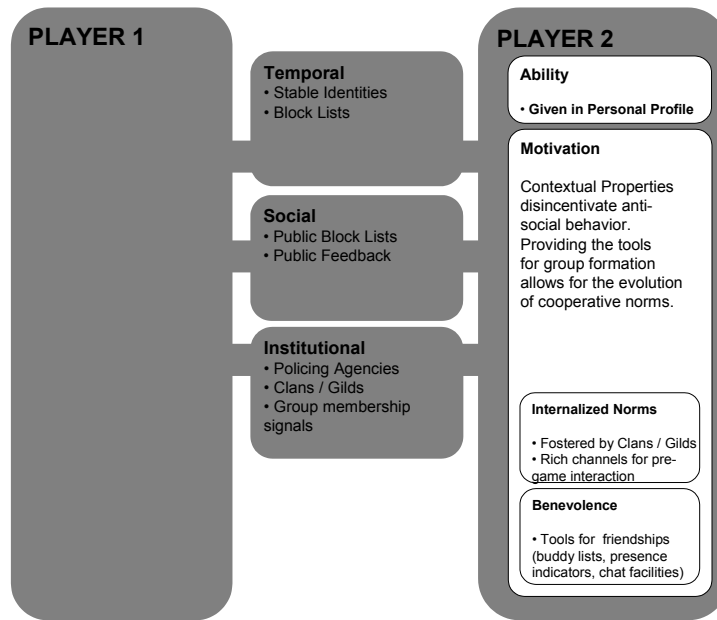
PLAYER 1

Temporal
• Stable Identities
• Block Lists

Social
• Public Block Lists
• Public Feedback

Institutional
• Policing Agencies
• Clans / Gilds
• Group membership signals

PLAYER 2

Ability

• Given in Personal Profile

Motivation

Contextual Properties disincentivate anti-social behavior. Providing the tools for group formation allows for the evolution of cooperative norms.

Internalized Norms

• Fostered by Clans / Gilds
• Rich channels for pregame interaction

Benevolence

• Tools for friendships (buddy lists, presence indicators, chat facilities)